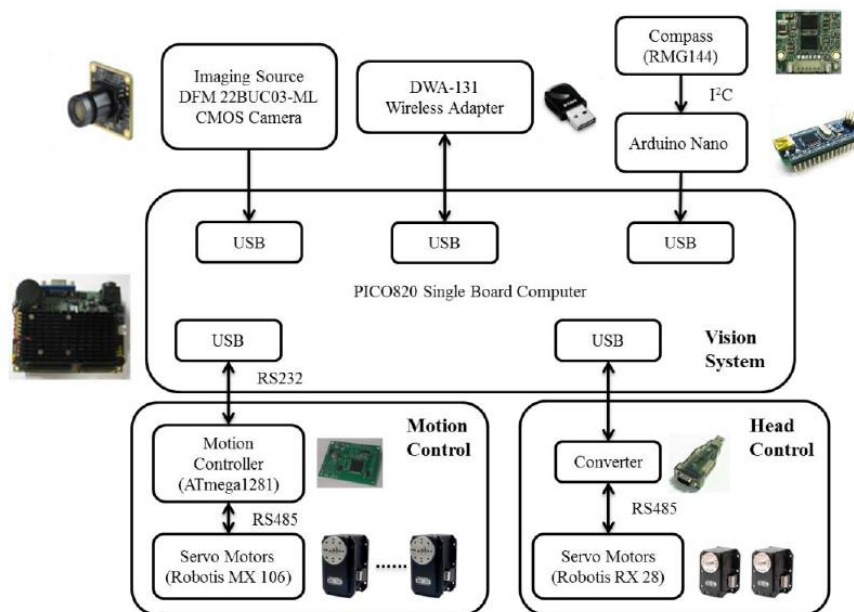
Imaging Source DFM 22BUC03-ML CMOS Camera

DWA-131 Wireless Adapter

Compass (RMG144)

$I^2C$

Arduino Nano

USB

USB

USB

PICO820 Single Board Computer

USB

USB

Vision System

RS232

Motion Control

Motion Controller (ATmega1281)

RS485

Servo Motors (Robotis MX 106)

Head Control

Converter

RS485

Servo Motors (Robotis RX 28)